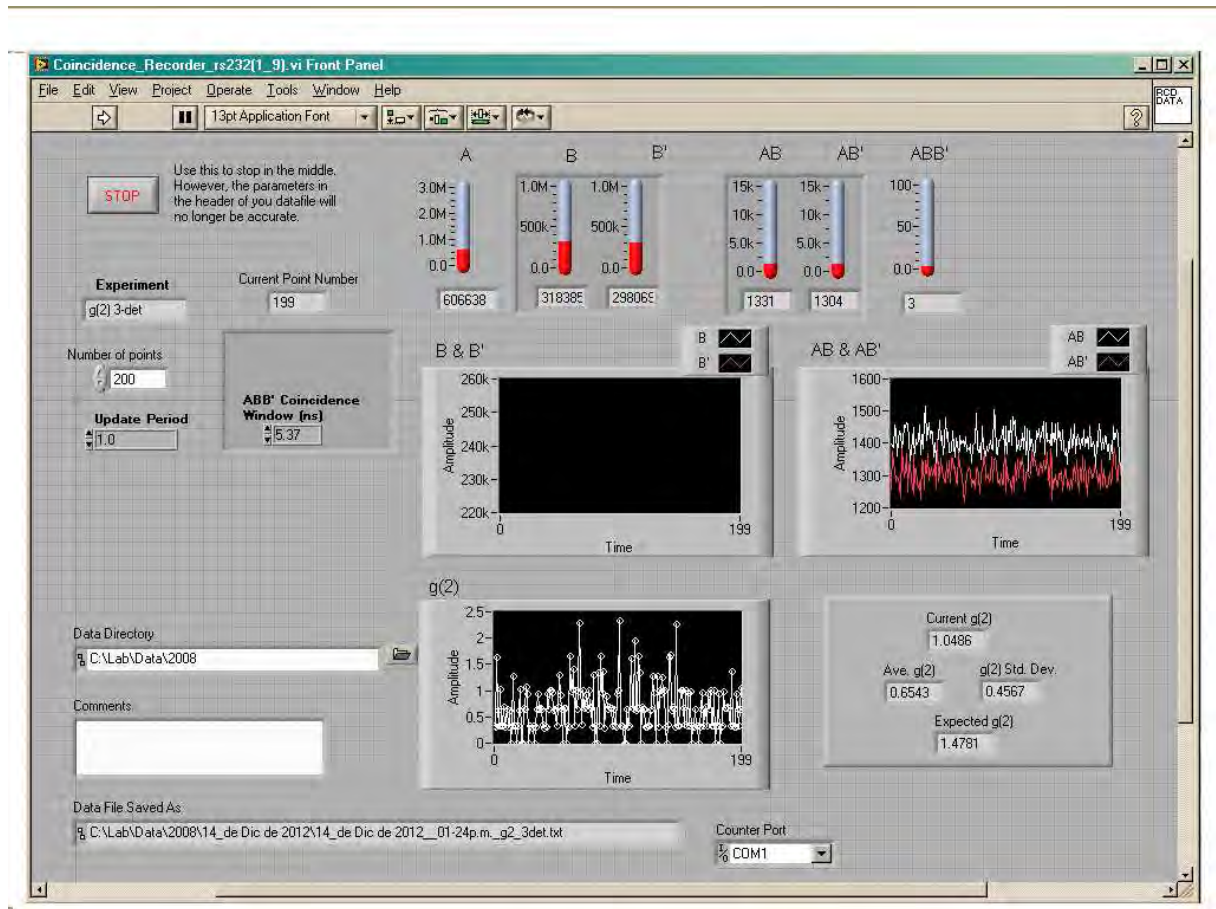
Coincidence_Recorder_rs232(1_9).vi Front Panel

File Edit View Project Operate Tools Window Help

13pt Application Font

RCD DATA

STOP

Use this to stop in the middle. However, the parameters in the header of you datafile will no longer be accurate.

A
3.0M
2.0M
1.0M
0.0
606638

B
1.0M
500k
0.0
318385

B'
1.0M
500k
0.0
298069

AB
15k
10k
5.0k
0.0
1331

AB'
15k
10k
5.0k
0.0
1304

ABB'
100
50
0.0
3

Experiment
g(2) 3-det

Current Point Number
199

Number of points
200

Update Period
1.0

ABB' Coincidence Window (ns)
5.37

B & B'
B
B'
260k
250k
240k
230k
220k
Amplitude
0
199
Time

AB & AB'
AB
AB'
1600
1500
1400
1300
1200
Amplitude
0
199
Time

g(2)
2.5
2
1.5
1
0.5
0
Amplitude
0
199
Time

Data Directory
C:\Lab\Data\2008

Comments

Current g(2)
1.0486

Ave. g(2)
0.6543

g(2) Std. Dev.
0.4567

Expected g(2)
1.4781

Data File Saved As
C:\Lab\Data\2008\14_de Dic de 2012\14_de Dic de 2012__01-24p.m._g2_3det.txt

Counter Port
COM1